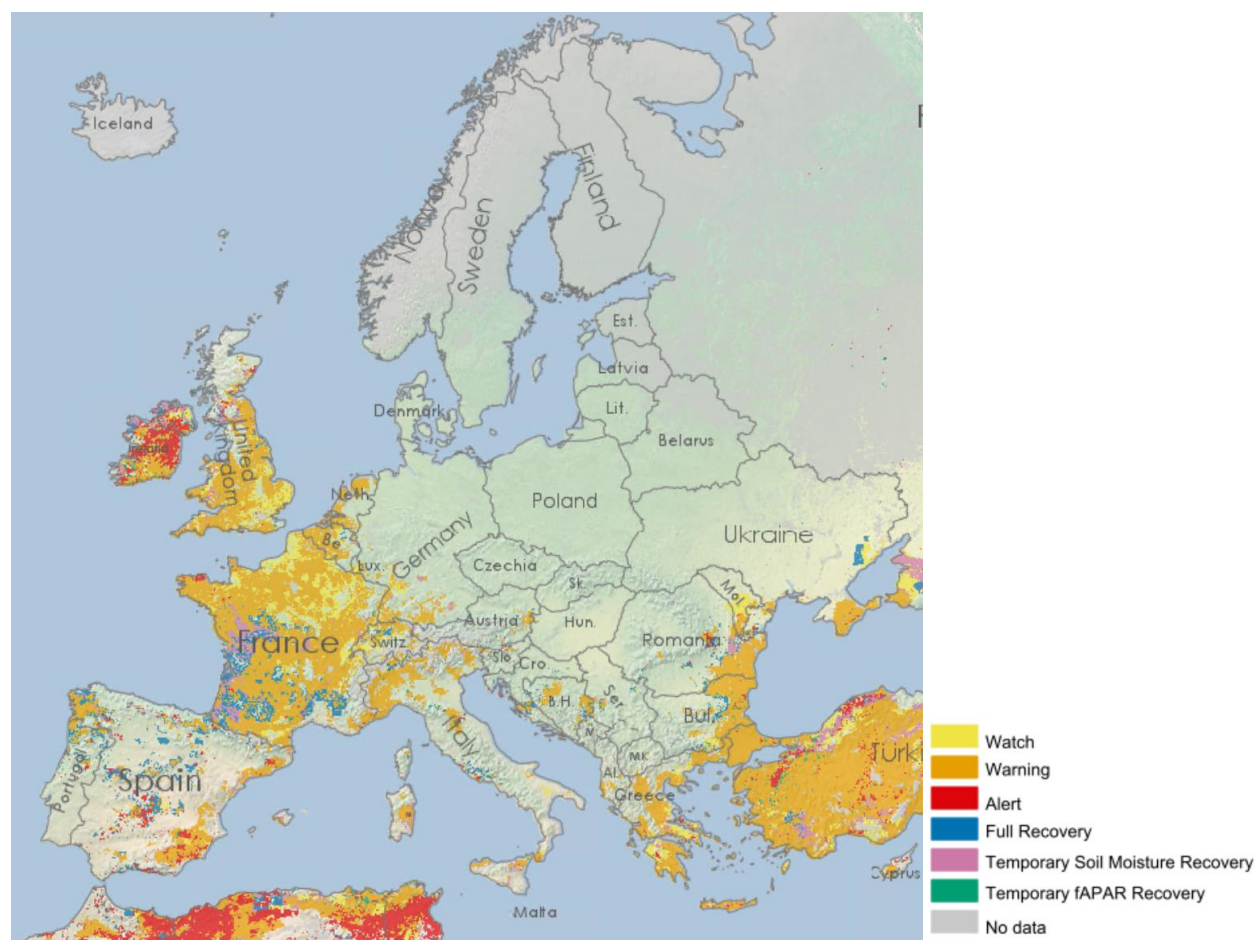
Iceland
Norway
Sweden
Finland
Est.
Latvia
Lit.
Denmark
Ireland
United Kingdom
Belarus
Neth.
Poland
Be.
Germany
Ukraine
Lux.
Czechia
Sk.
Mol.
France
Switz.
Austria
Hun.
Romania
Slo.
Cro.
B.H.
Ser.
Bul.
Italy
Portugal
Spain
MK
Al.
Greece
Turki
Cyprus
Malta

Watch
Warning
Alert
Full Recovery
Temporary Soil Moisture Recovery
Temporary fAPAR Recovery
No data